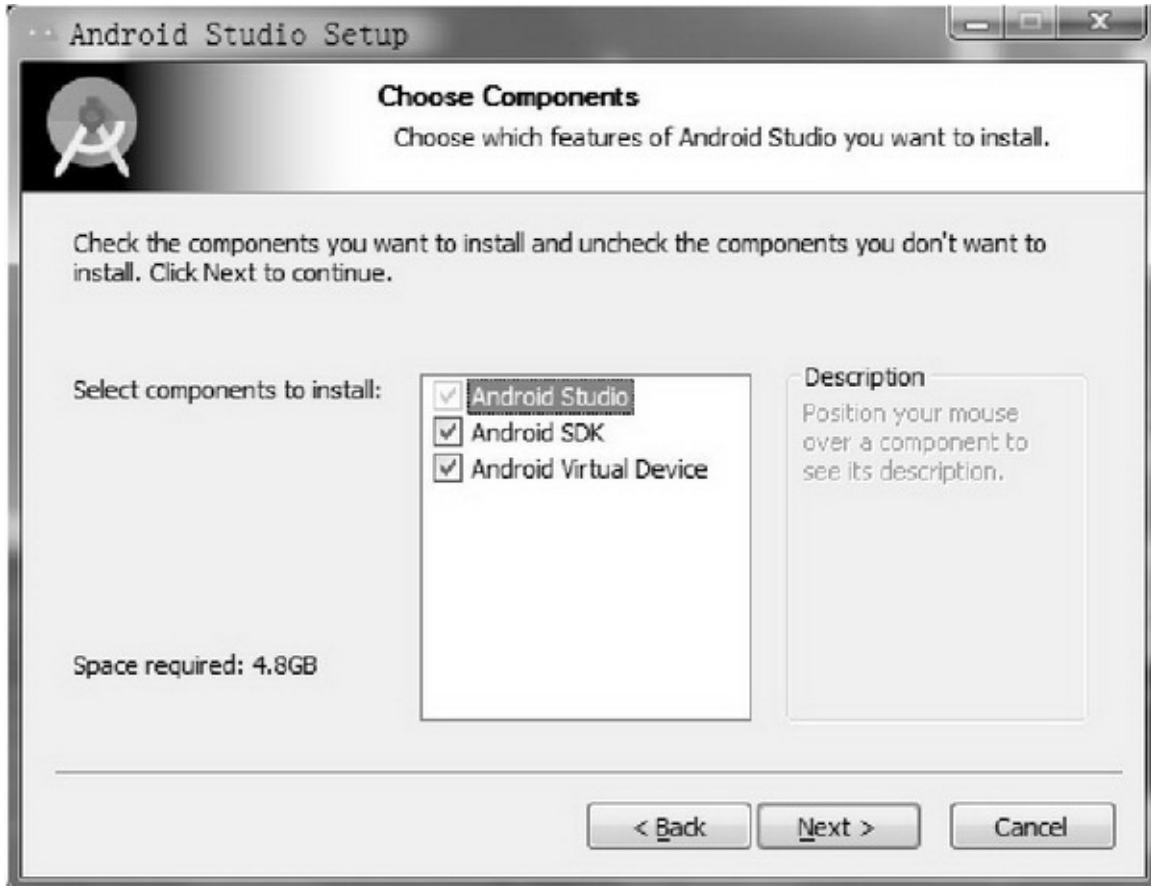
Android Studio Setup

Choose Components

Choose which features of Android Studio you want to install.

Check the components you want to install and uncheck the components you don't want to install. Click Next to continue.

Select components to install:

Android Studio
Android SDK
Android Virtual Device

Description

Position your mouse over a component to see its description.

Space required: 4.8GB

< Back

Next >

Cancel